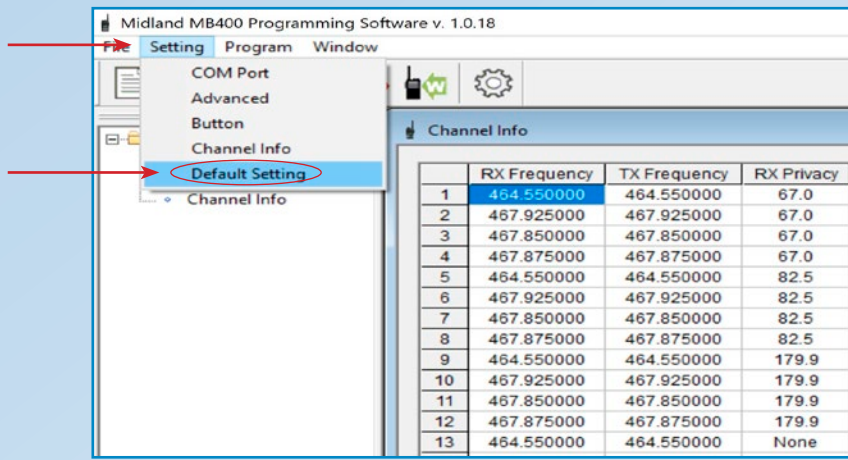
Midland MB400 Programming Software v. 1.0.18

File Setting Program Window

COM Port
Advanced
Button
Channel Info
Default Setting

Channel Info

Channel Info

| | RX Frequency | TX Frequency | RX Privacy |
|---|---|---|---|
| 1 | 464.550000 | 464.550000 | 67.0 |
| 2 | 467.925000 | 467.925000 | 67.0 |
| 3 | 467.850000 | 467.850000 | 67.0 |
| 4 | 467.875000 | 467.875000 | 67.0 |
| 5 | 464.550000 | 464.550000 | 82.5 |
| 6 | 467.925000 | 467.925000 | 82.5 |
| 7 | 467.850000 | 467.850000 | 82.5 |
| 8 | 467.875000 | 467.875000 | 82.5 |
| 9 | 464.550000 | 464.550000 | 179.9 |
| 10 | 467.925000 | 467.925000 | 179.9 |
| 11 | 467.850000 | 467.850000 | 179.9 |
| 12 | 467.875000 | 467.875000 | 179.9 |
| 13 | 464.550000 | 464.550000 | None |